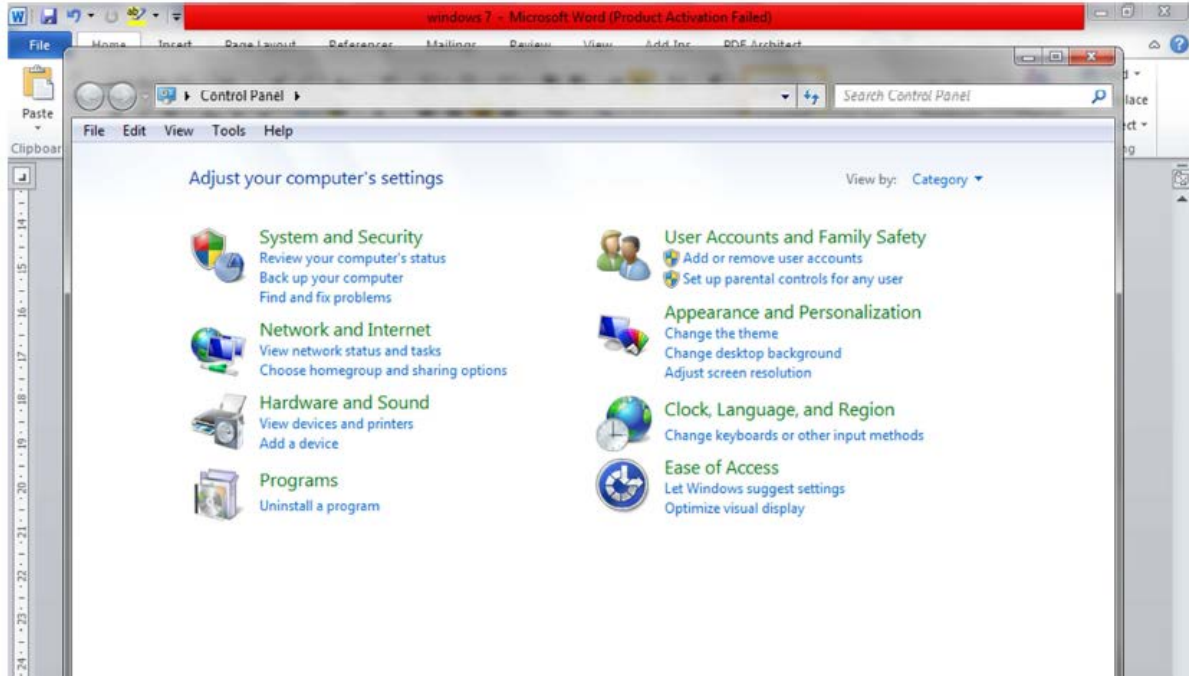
windows 7 - Microsoft Word (Product Activation Failed)

File Home Insert Page Layout References Mailings Review View Add-Ins PDF Architect

Paste

Clipboar

lace

ct

Control Panel

Search Control Panel

File Edit View Tools Help

Adjust your computer's settings

View by: Category

System and Security
Review your computer's status
Back up your computer
Find and fix problems

Network and Internet
View network status and tasks
Choose homegroup and sharing options

Hardware and Sound
View devices and printers
Add a device

Programs
Uninstall a program

User Accounts and Family Safety
Add or remove user accounts
Set up parental controls for any user

Appearance and Personalization
Change the theme
Change desktop background
Adjust screen resolution

Clock, Language, and Region
Change keyboards or other input methods

Ease of Access
Let Windows suggest settings
Optimize visual display

14 15 16 17 18 19 20 21 22 23 24